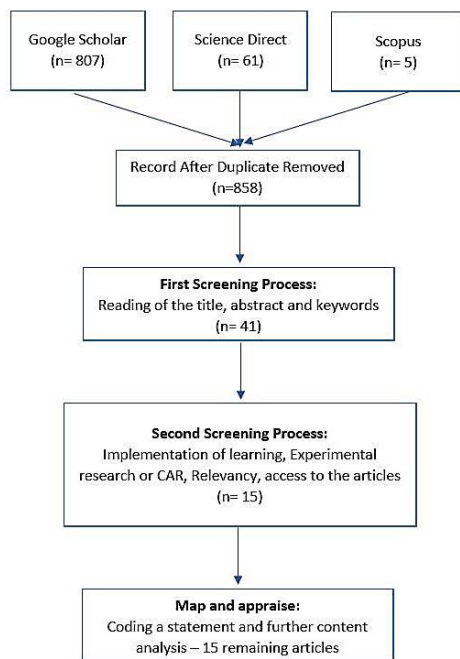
Google Scholar
(n= 807)

Science Direct
(n= 61)

Scopus
(n= 5)

Record After Duplicate Removed
(n=858)

First Screening Process:
Reading of the title, abstract and keywords
(n= 41)

Second Screening Process:
Implementation of learning, Experimental research or CAR, Relevancy, access to the articles
(n= 15)

Map and appraise:
Coding a statement and further content analysis – 15 remaining articles